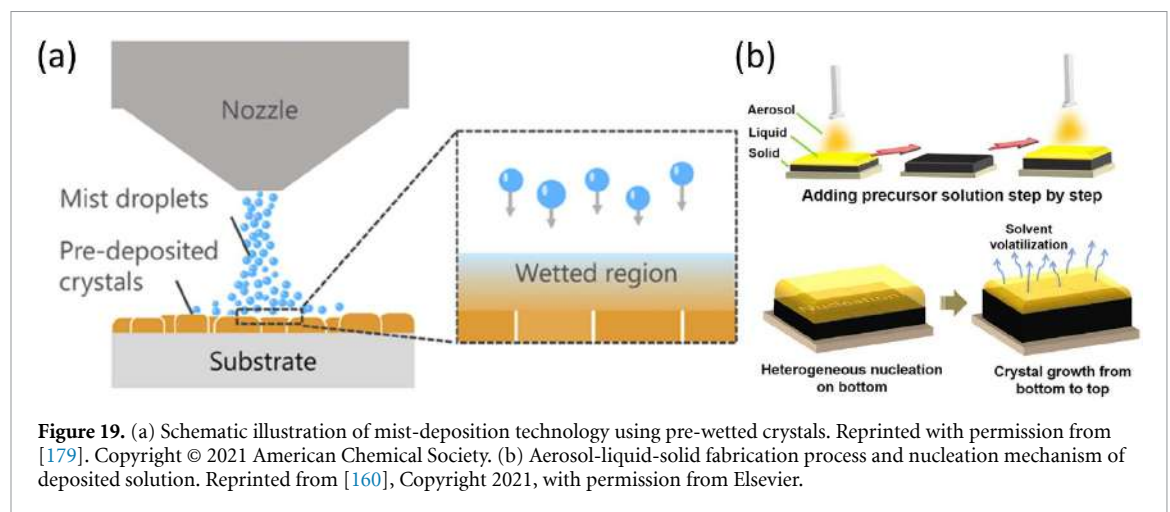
(a)

Nozzle

Mist droplets

Pre-deposited crystals

Substrate

Wetted region

(b)

Aerosol

Liquid

Solid

Adding precursor solution step by step

Nucleation

Solvent volatilization

Heterogeneous nucleation on bottom

Crystal growth from bottom to top

**Figure 19.** (a) Schematic illustration of mist-deposition technology using pre-wetted crystals. Reprinted with permission from [179]. Copyright © 2021 American Chemical Society. (b) Aerosol-liquid-solid fabrication process and nucleation mechanism of deposited solution. Reprinted from [160], Copyright 2021, with permission from Elsevier.